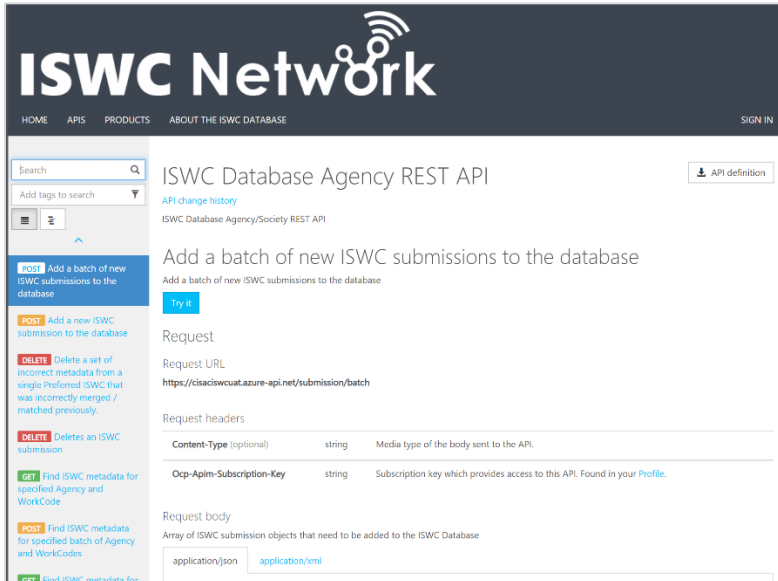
ISWC Network

HOME APIS PRODUCTS ABOUT THE ISWC DATABASE SIGN IN

Search

Add tags to search

POST Add a batch of new ISWC submissions to the database

POST Add a new ISWC submission to the database

DELETE Delete a set of incorrect metadata from a single Preferred ISWC that was incorrectly merged / matched previously.

DELETE Deletes an ISWC submission

GET Find ISWC metadata for specified Agency and WorkCode

POST Find ISWC metadata for specified batch of Agency and WorkCodes

GET Find ISWC metadata for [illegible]

ISWC Database Agency REST API

API definition

API change history

ISWC Database Agency/Society REST API

Add a batch of new ISWC submissions to the database

Add a batch of new ISWC submissions to the database

Try it

Request

Request URL

https://cisaciswcuat.azure-api.net/submission/batch

Request headers

| Content-Type (optional) | string | Media type of the body sent to the API. |
|---|---|---|
| Ocp-Apim-Subscription-Key | string | Subscription key which provides access to this API. Found in your Profile. |

Request body

Array of ISWC submission objects that need to be added to the ISWC Database

application/json application/xml